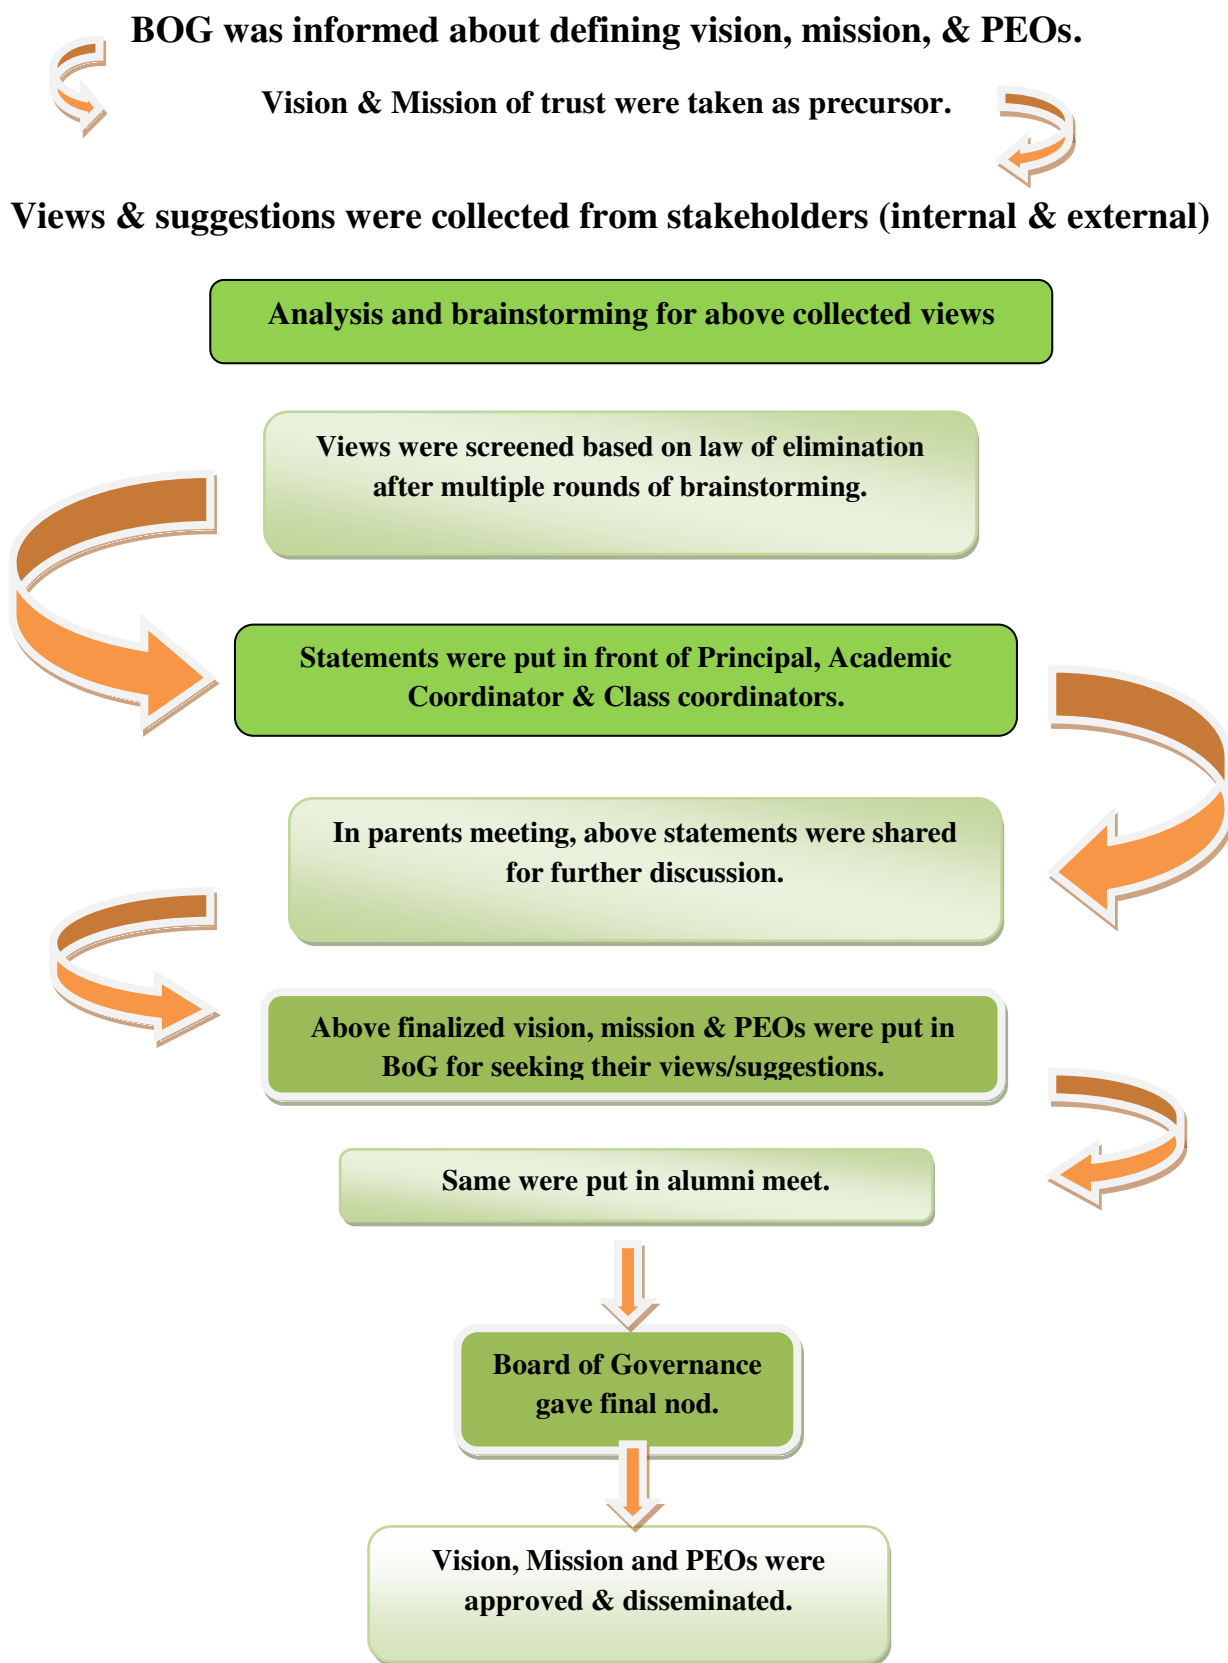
BOG was informed about defining vision, mission, & PEOs.

Vision & Mission of trust were taken as precursor.

Views & suggestions were collected from stakeholders (internal & external)

Analysis and brainstorming for above collected views

Views were screened based on law of elimination after multiple rounds of brainstorming.

Statements were put in front of Principal, Academic Coordinator & Class coordinators.

In parents meeting, above statements were shared for further discussion.

Above finalized vision, mission & PEOs were put in BoG for seeking their views/suggestions.

Same were put in alumni meet.

Board of Governance gave final nod.

Vision, Mission and PEOs were approved & disseminated.